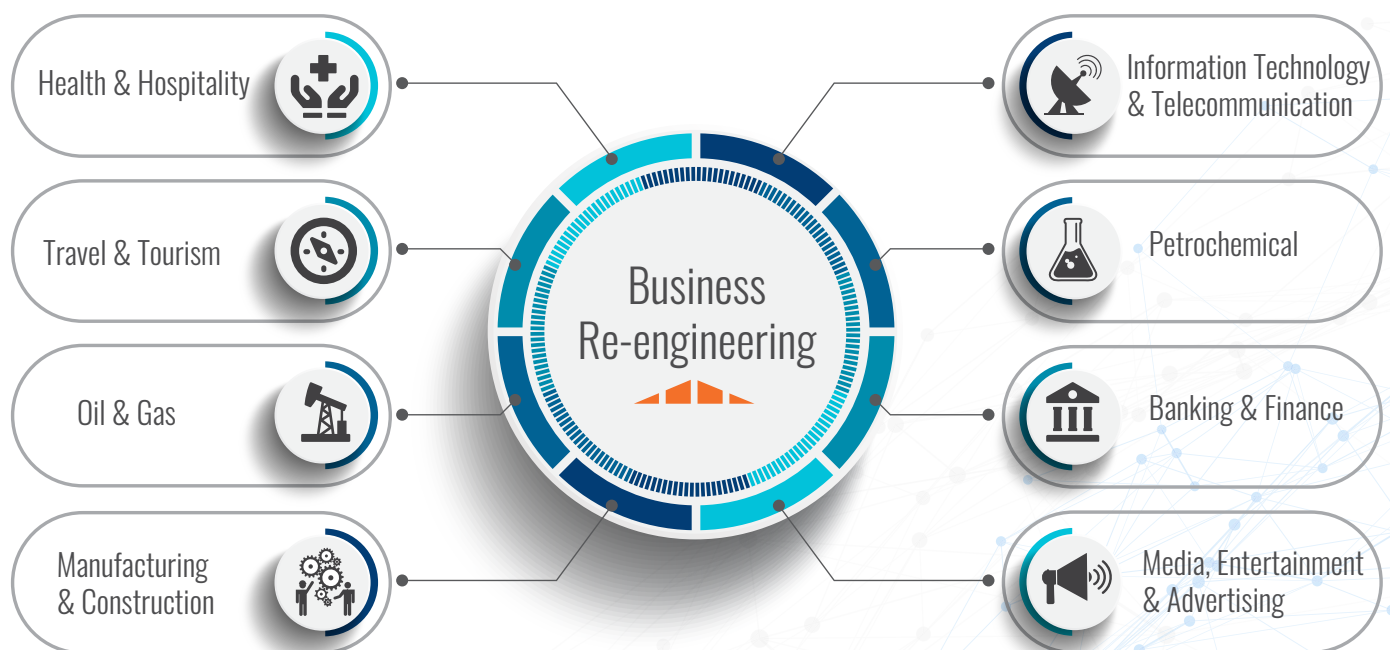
Health & Hospitality

Travel & Tourism

Oil & Gas

Manufacturing & Construction

Business Re-engineering

Information Technology & Telecommunication

Petrochemical

Banking & Finance

Media, Entertainment & Advertising